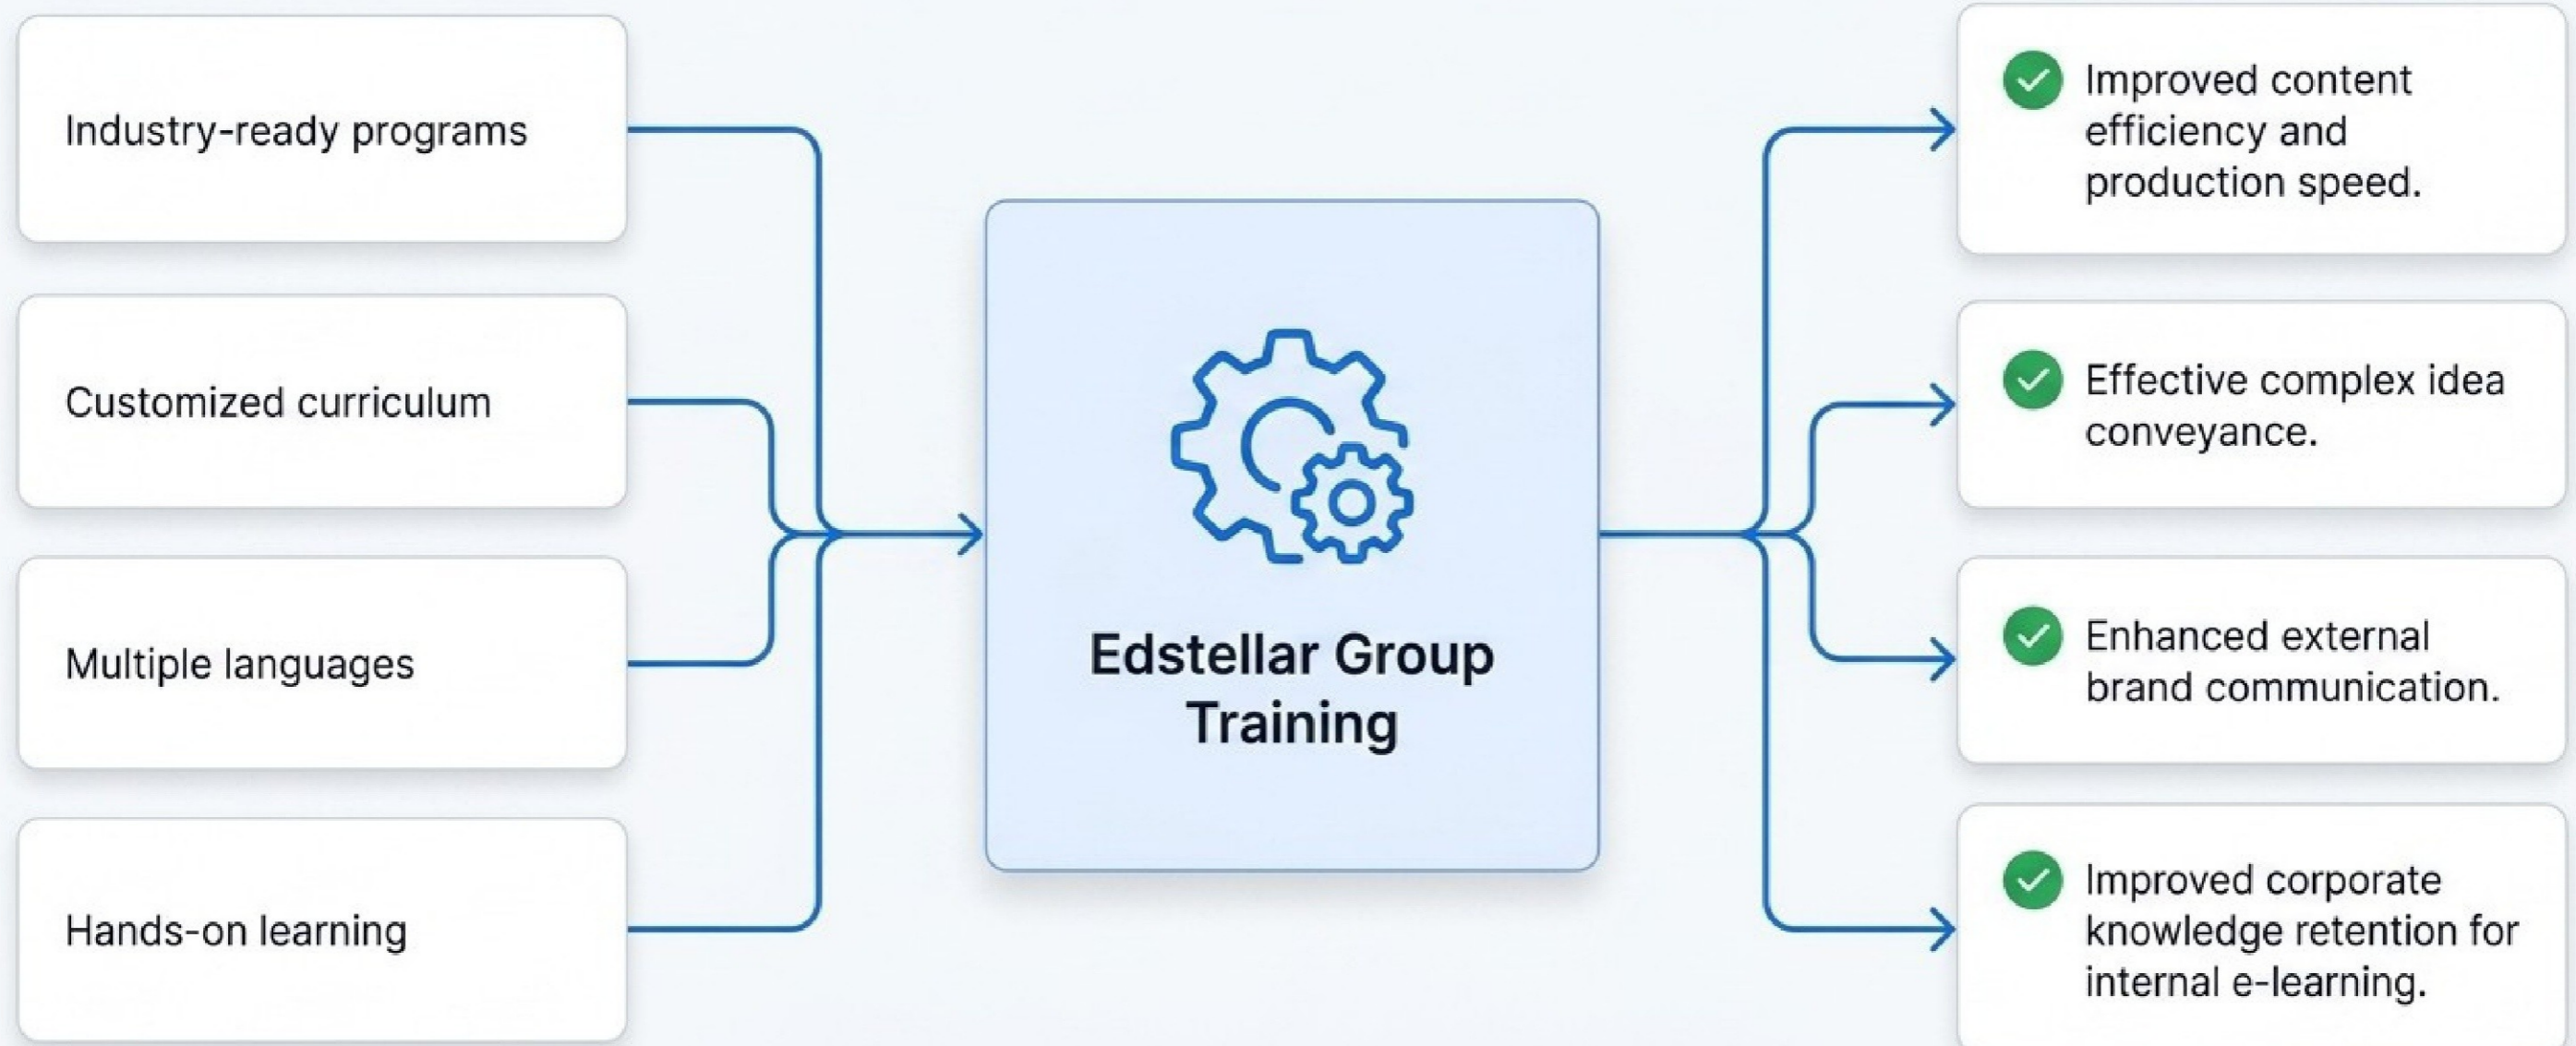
Industry-ready programs

Customized curriculum

Multiple languages

Hands-on learning

Edstellar Group Training

Improved content efficiency and production speed.

Effective complex idea conveyance.

Enhanced external brand communication.

Improved corporate knowledge retention for internal e-learning.